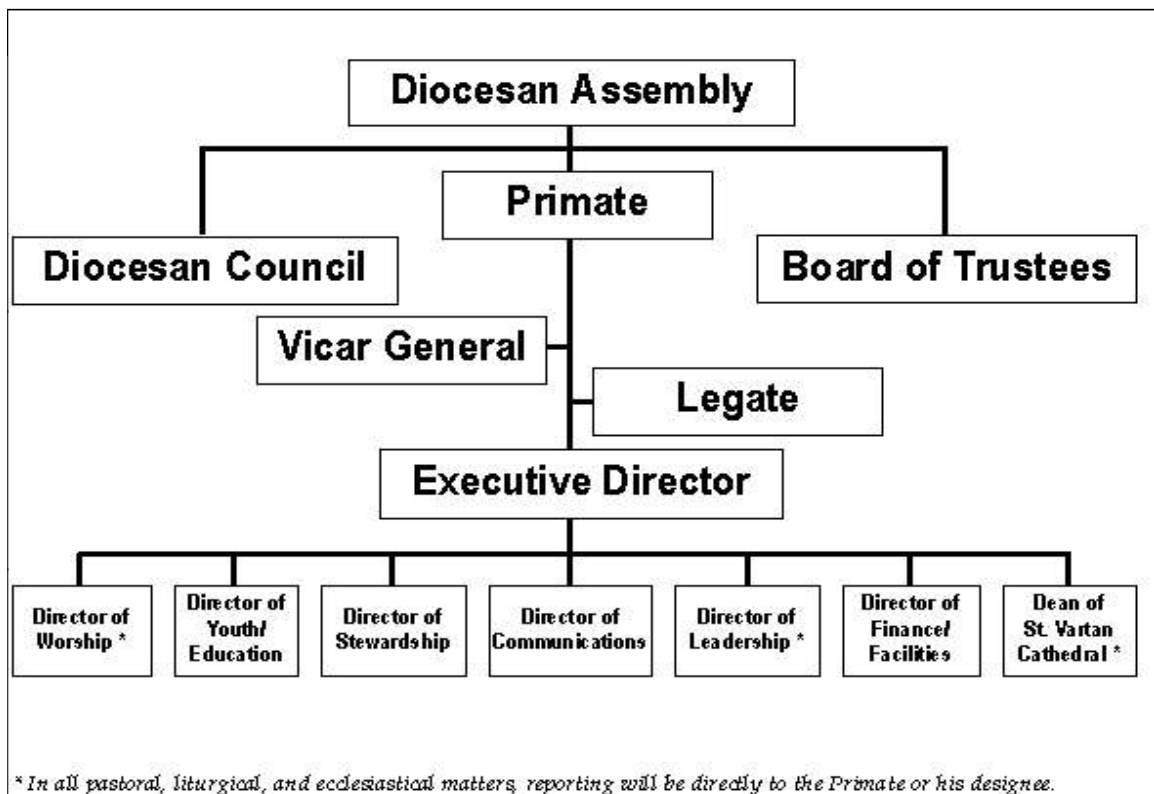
Diocesan Assembly

Primate

Diocesan Council

Board of Trustees

Vicar General

Legate

Executive Director

Director of Worship *

Director of Youth/ Education

Director of Stewardship

Director of Communications

Director of Leadership *

Director of Finance/ Facilities

Dean of St. Vartan Cathedral *

* In all pastoral, liturgical, and ecclesiastical matters, reporting will be directly to the Primate or his designee.